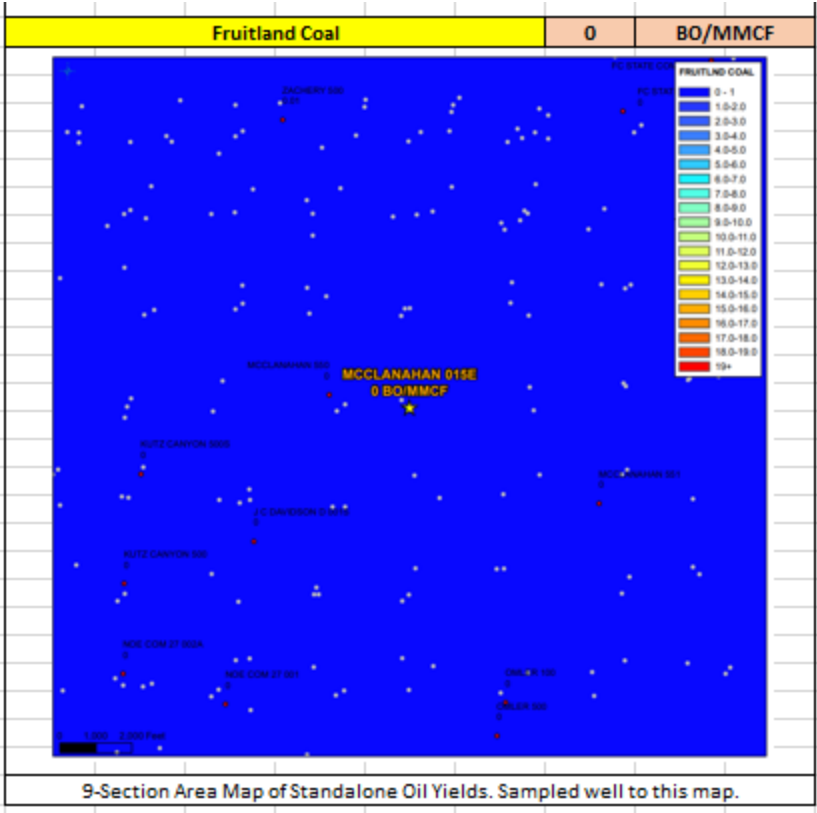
| Fruitland Coal | 0 | BO/MMCF |
|---|---|---|

FC STATE COM
FRUITLND COAL
0 - 1
1.0-2.0
2.0-3.0
3.0-4.0
4.0-5.0
5.0-6.0
6.0-7.0
7.0-8.0
8.0-9.0
9.0-10.0
10.0-11.0
11.0-12.0
12.0-13.0
13.0-14.0
14.0-15.0
15.0-16.0
16.0-17.0
17.0-18.0
18.0-19.0
19+

ZACHERY 500
0.07

FC STAT
0

MCCLANAHAN 500
0

MCCLANAHAN 015E
0 BO/MMCF

KUTZ CANYON 500S
0

MCCLANAHAN 501
0

J C DAVIDSON D
0

KUTZ CANYON 500
0

NOE COM 27 002A
0

NOE COM 27 001
0

DAVID 100
0

DELGA 500
0

0 1,000 2,000 Feet

9-Section Area Map of Standalone Oil Yields. Sampled well to this map.